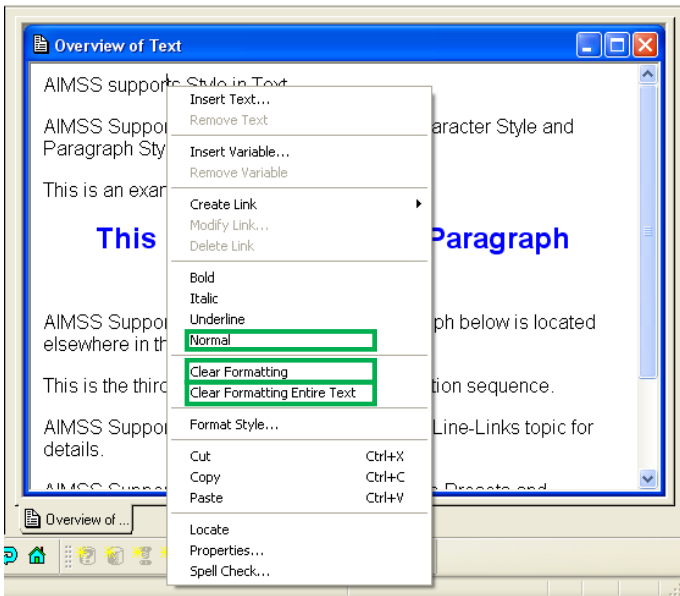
Overview of Text

AIMSS supports Style in Text

AIMSS Suppor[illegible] aracter Style and Paragraph Sty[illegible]

This is an exa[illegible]

This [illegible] Paragraph

AIMSS Suppor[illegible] ph below is located elsewhere in th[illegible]

This is the thir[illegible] tion sequence.

AIMSS Suppor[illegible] Line-Links topic for details.

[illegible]

Insert Text...
Remove Text
Insert Variable...
Remove Variable
Create Link
Modify Link...
Delete Link
Bold
Italic
Underline
Normal
Clear Formatting
Clear Formatting Entire Text
Format Style...
Cut Ctrl+X
Copy Ctrl+C
Paste Ctrl+V
Locate
Properties...
Spell Check...

Overview of ...